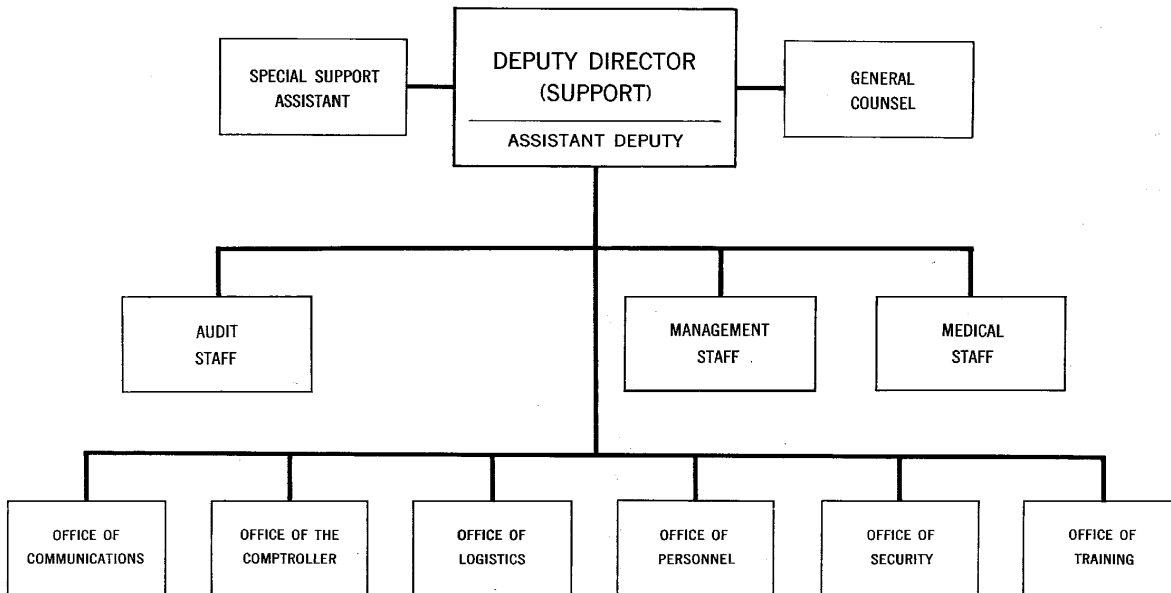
SPECIAL SUPPORT ASSISTANT

DEPUTY DIRECTOR (SUPPORT)

ASSISTANT DEPUTY

GENERAL COUNSEL

AUDIT STAFF

MANAGEMENT STAFF

MEDICAL STAFF

OFFICE OF COMMUNICATIONS

OFFICE OF THE COMPTROLLER

OFFICE OF LOGISTICS

OFFICE OF PERSONNEL

OFFICE OF SECURITY

OFFICE OF TRAINING